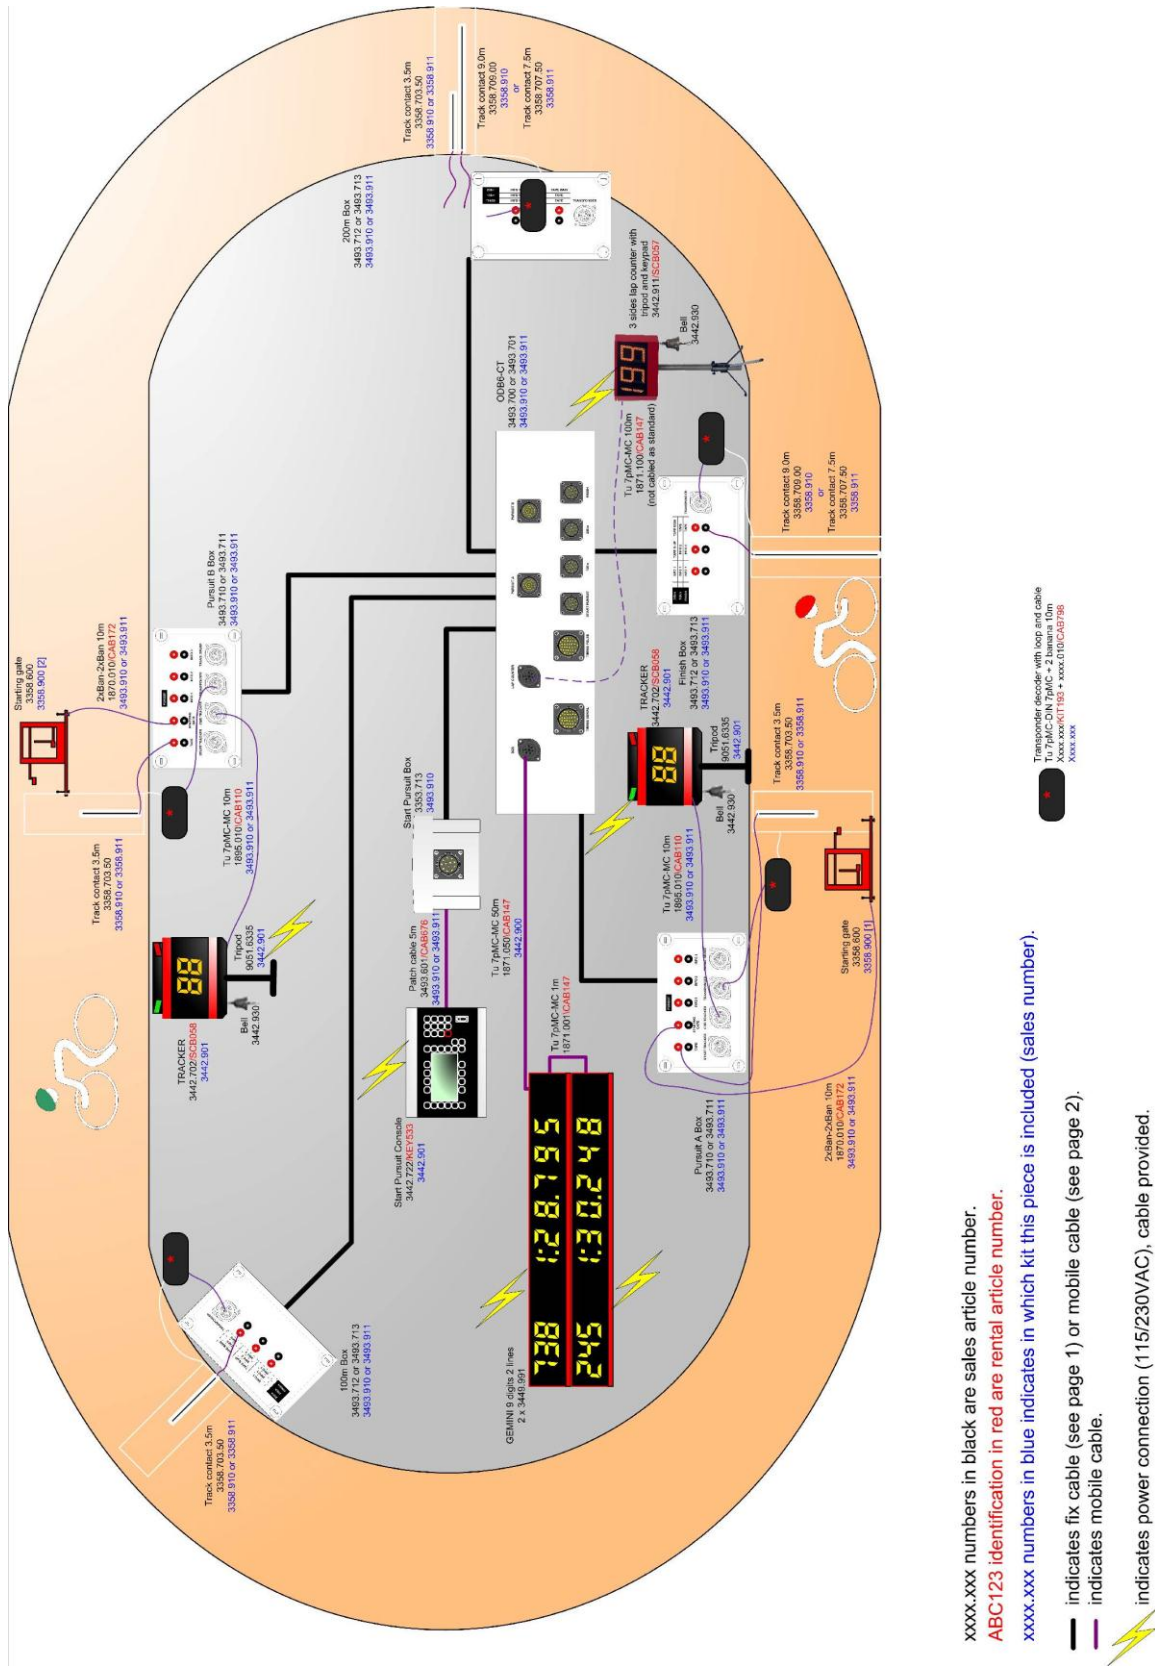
Track contact 3.5m
3358.703.50
3358.910 or 3358.911

Track contact 9.0m
3358.709.00
3358.910
or
Track contact 7.5m
3358.707.50
3358.911

200m Box
3493.712 or 3493.713
3493.910 or 3493.911

3 sides lap counter with tripod and keypad
3442.911/SCB057

Bell
3442.930

ODB6-CT
3493.700 or 3493.701
3493.910 or 3493.911

Tu 7pMC-MC 100m
1871.100/CAB147
(not cabled as standard)

Track contact 9.0m
3358.709.00
3358.910
or
Track contact 7.5m
3358.707.50
3358.911

Starting gate
3358.600
3358.900 [2]

2xBan-2xBan 10m
1870.010/CAB172
3493.910 or 3493.911

Pursuit B Box
3493.710 or 3493.711
3493.910 or 3493.911

TRACKER
3442.702/SCB058
3442.901

Finish Box
3493.712 or 3493.713
3493.910 or 3493.911

Track contact 3.5m
3358.703.50
3358.910 or 3358.911

Tu 7pMC-MC 10m
1865.010/CAB110
3493.910 or 3493.911

Start Pursuit Box
3353.713
3493.910

Tripod
9051.6335
3442.901

Bell
3442.930

Track contact 3.5m
3358.703.50
3358.910 or 3358.911

Transponder decoder with loop and cable
Tu 7pMC-DIN 7pMC + 2 banana 10m
Xxxx.xxx/KIT193 + xxxx.010/CAB798
Xxxx.xxx

Tripod
9051.6335
3442.901

88

Bell
3442.930

TRACKER
3442.702/SCB058
3442.901

Patch cable 5m
3493.601/CAB676
3493.910 or 3493.911

Tu 7pMC-MC 50m
1871.050/CAB147
3442.900

Tu 7pMC-MC 10m
1865.010/CAB110
3493.910 or 3493.911

Starting gate
3358.600
3358.900 [1]

Start Pursuit Console
3442.722/KEY533
3442.901

Tu 7pMC-MC 1m
1871.001/CAB147

2xBan-2xBan 10m
1870.010/CAB172
3493.910 or 3493.911

Pursuit A Box
3493.710 or 3493.711
3493.910 or 3493.911

100m Box
3493.712 or 3493.713
3493.910 or 3493.911

GEMINI 9 digits 2 lines
2 x 3449.991

738 1:28.795
245 1:30.248

199

Track contact 3.5m
3358.703.50
3358.910 or 3358.911

xxxx.xxx numbers in black are sales article number.
ABC123 identification in red are rental article number.
xxxx.xxx numbers in blue indicates in which kit this piece is included (sales number).

indicates fix cable (see page 1) or mobile cable (see page 2).
indicates mobile cable.

indicates power connection (115/230VAC), cable provided.